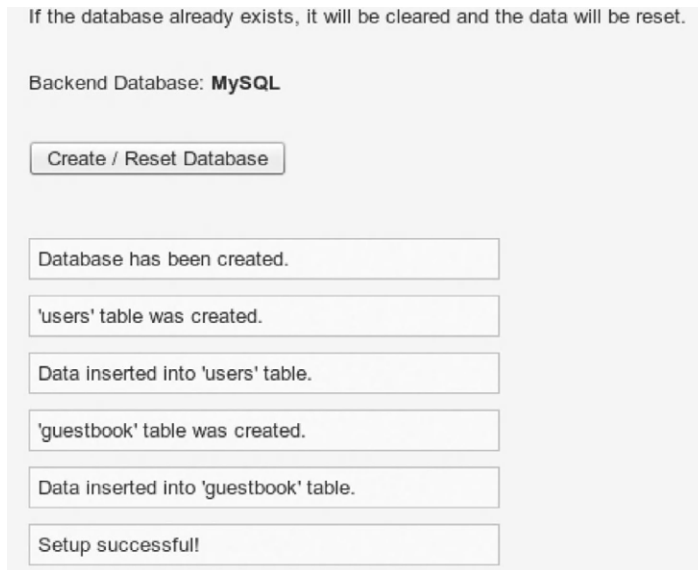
If the database already exists, it will be cleared and the data will be reset.

Backend Database: **MySQL**

Create / Reset Database

Database has been created.

'users' table was created.

Data inserted into 'users' table.

'guestbook' table was created.

Data inserted into 'guestbook' table.

Setup successful!